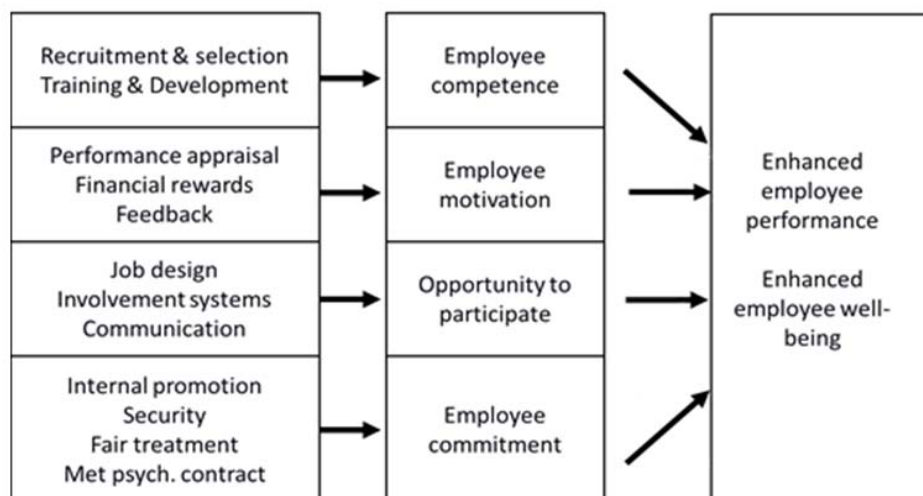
Recruitment & selection
Training & Development

Employee competence

Performance appraisal
Financial rewards
Feedback

Employee motivation

Job design
Involvement systems
Communication

Opportunity to participate

Internal promotion
Security
Fair treatment
Met psych. contract

Employee commitment

Enhanced employee performance

Enhanced employee well-being